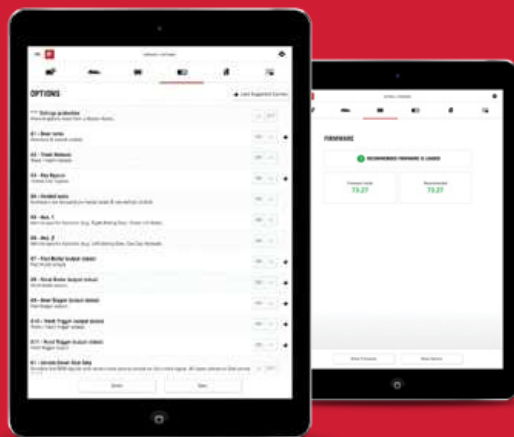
OPTIONS

Load Suggested Config

01 - Door locks

02 - Trunk Release

03 - Key Bypass

04 - Heated seats

05 - Aux. 1

06 - Aux. 2

07 - Foot Brake

08 - Hood Brake

09 - Door Trigger

010 - Trunk Trigger

011 - Hood Trigger

Done

Save

FIRMWARE

RECOMMENDED FIRMWARE IS LOADED

73.27

73.27